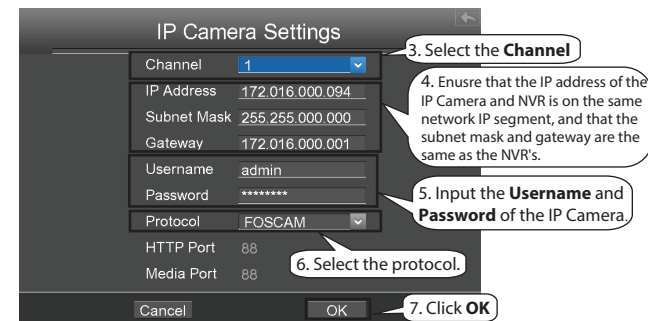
IP Camera Settings

Channel 1

3. Select the **Channel**

IP Address 172.016.000.094

Subnet Mask 255.255.000.000

Gateway 172.016.000.001

4. Enusre that the IP address of the IP Camera and NVR is on the same network IP segment, and that the subnet mask and gateway are the same as the NVR's.

Username admin

Password ********

5. Input the **Username** and **Password** of the IP Camera.

Protocol FOSCAM

HTTP Port 88

Media Port 88

6. Select the protocol.

Cancel

OK

7. Click **OK**